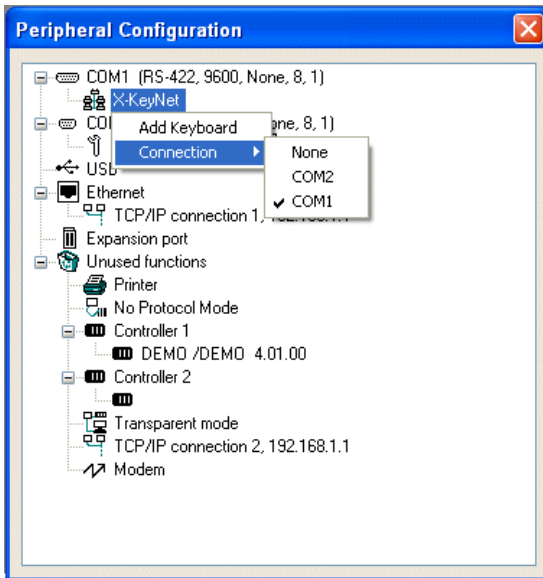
Peripheral Configuration

COM1 (RS-422, 9600, None, 8, 1)
X-KeyNet
COM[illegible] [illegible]ne, 8, 1)
Add Keyboard
Connection
None
COM2
✔ COM1
USB
Ethernet
TCP/IP connection 1, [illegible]
Expansion port
Unused functions
Printer
No Protocol Mode
Controller 1
DEMO /DEMO 4.01.00
Controller 2
Transparent mode
TCP/IP connection 2, 192.168.1.1
Modem